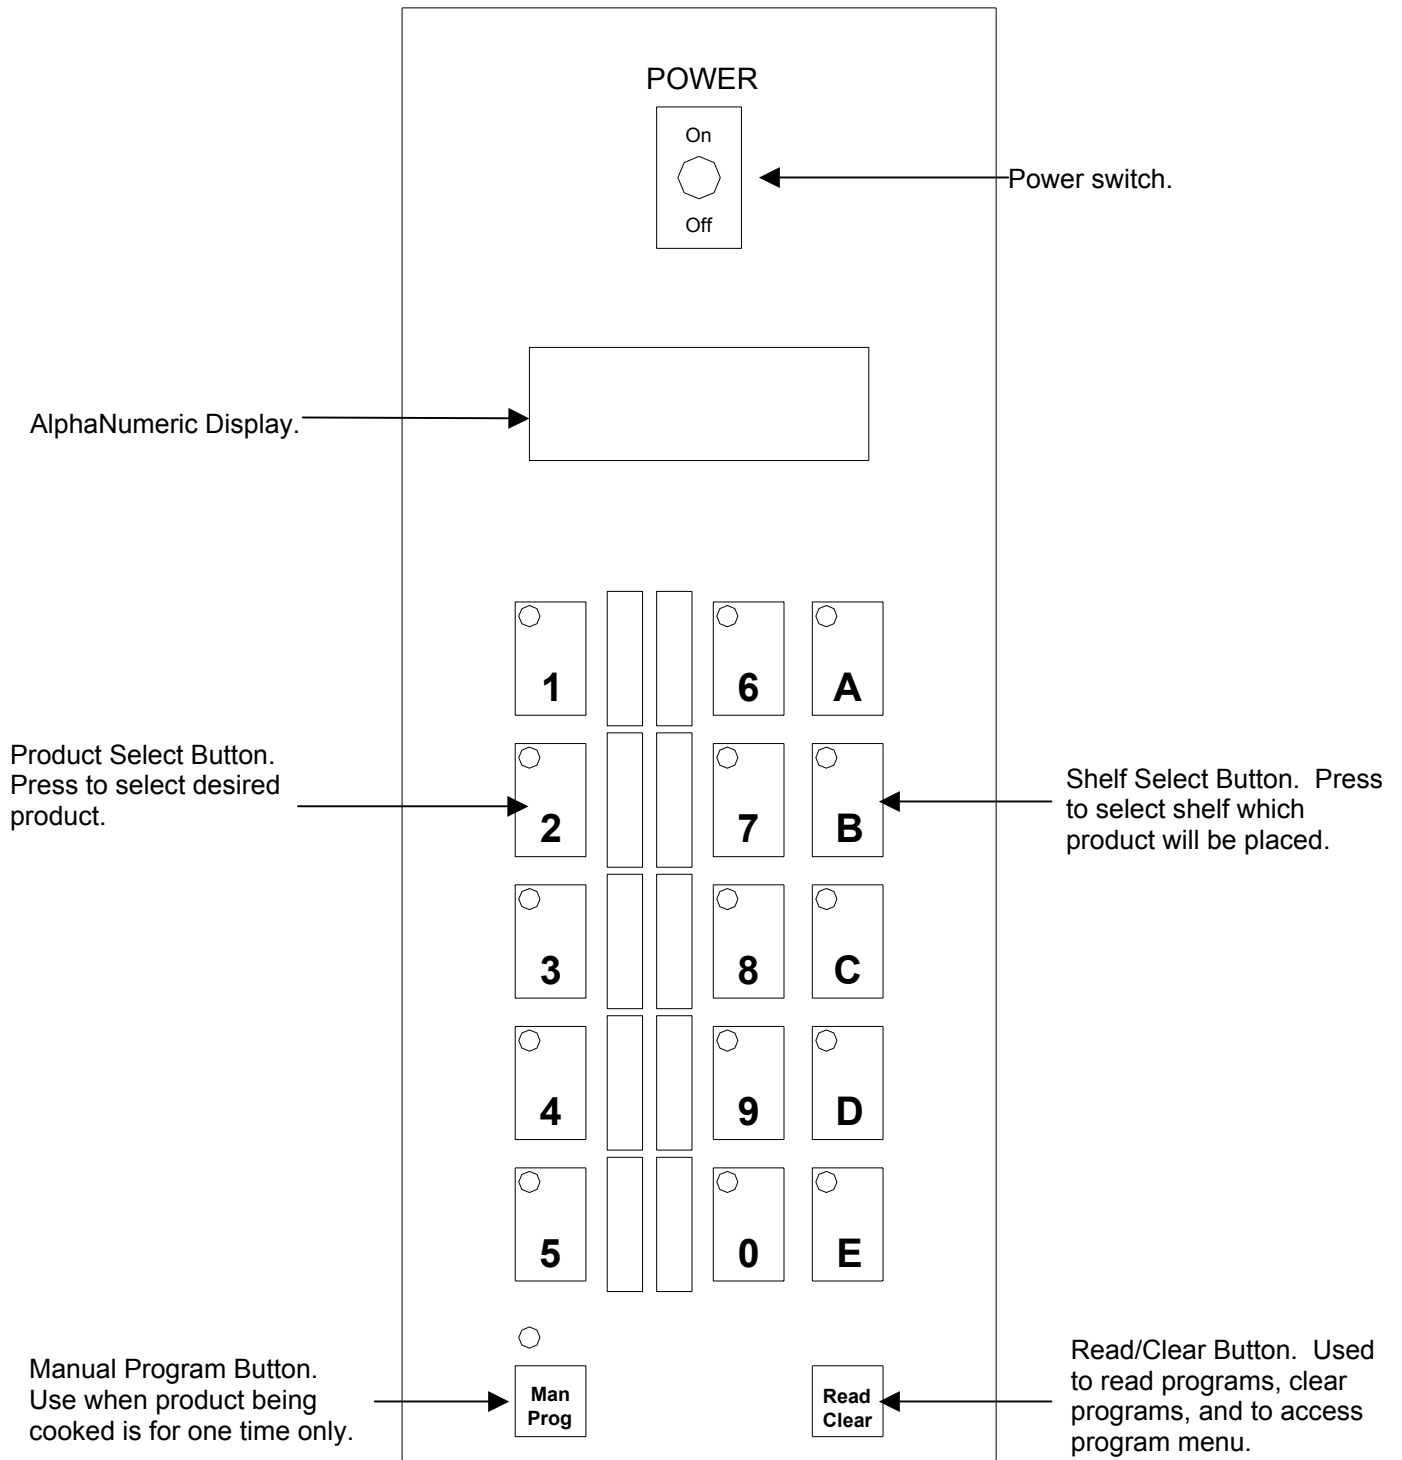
POWER

On

Off

Power switch.

AlphaNumeric Display.

1

6

A

Product Select Button. Press to select desired product.

2

7

B

Shelf Select Button. Press to select shelf which product will be placed.

3

8

C

4

9

D

5

0

E

Manual Program Button. Use when product being cooked is for one time only.

Man Prog

Read Clear

Read/Clear Button. Used to read programs, clear programs, and to access program menu.